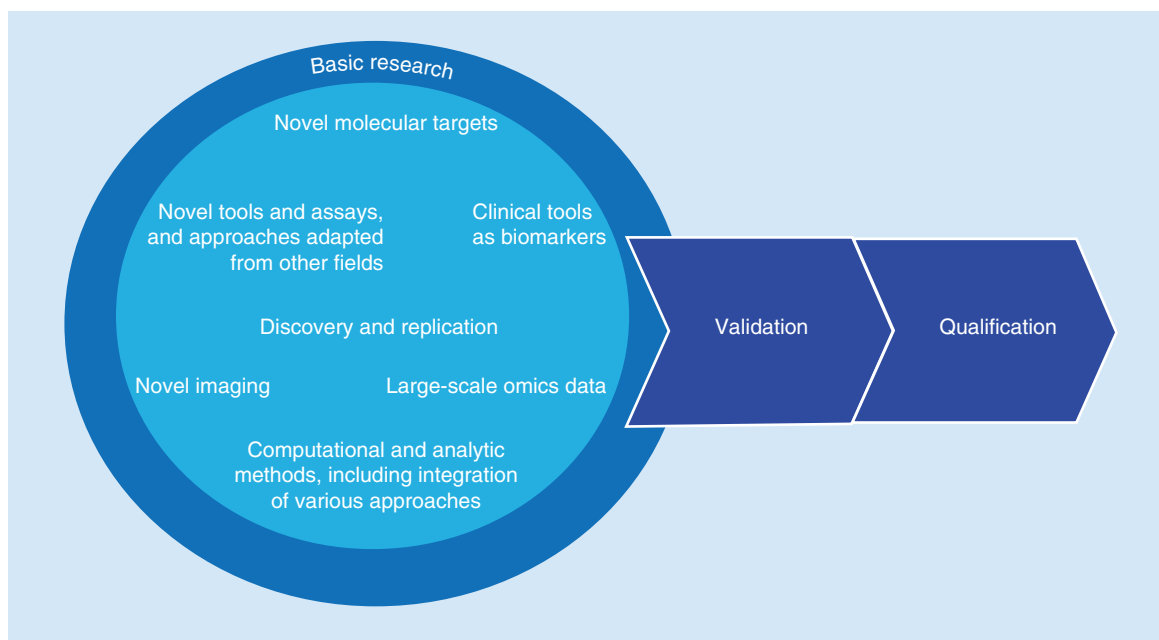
Basic research

Novel molecular targets

Novel tools and assays, and approaches adapted from other fields

Clinical tools as biomarkers

Discovery and replication

Novel imaging

Large-scale omics data

Computational and analytic methods, including integration of various approaches

Validation

Qualification